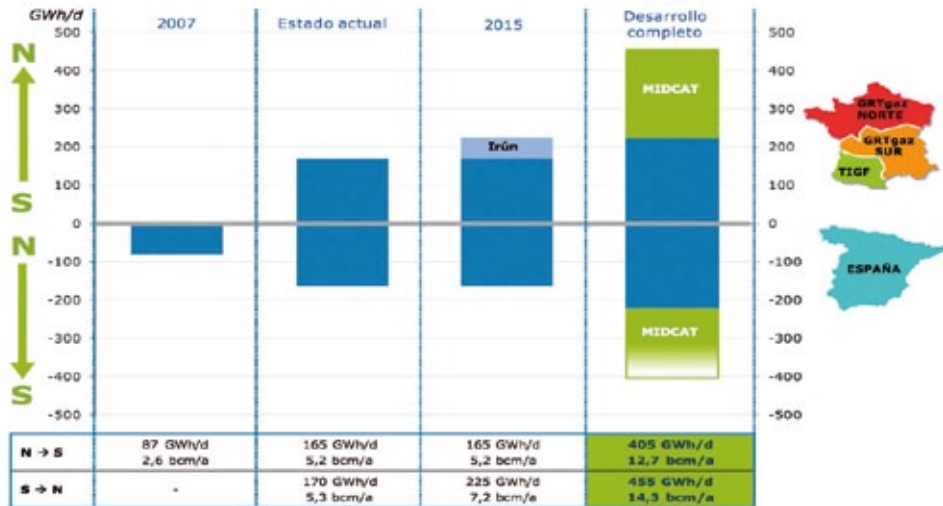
GWh/d

2007

Estado actual

2015

Desarrollo completo

500
400
300
200
100
0
-100
-200
-300
-400
-500

N
S
N
S

Irún

MIDCAT

MIDCAT

500
400
300
200
100
0
-100
-200
-300
-400
-500

GRTgaz NORTE
GRTgaz SUR
TIGF
ESPAÑA

| | | | | |
|---|---|---|---|---|
| N → S | 87 GWh/d 2,6 bcm/a | 165 GWh/d 5,2 bcm/a | 165 GWh/d 5,2 bcm/a | 405 GWh/d 12,7 bcm/a |
| S → N | - | 170 GWh/d 5,3 bcm/a | 225 GWh/d 7,2 bcm/a | 455 GWh/d 14,3 bcm/a |